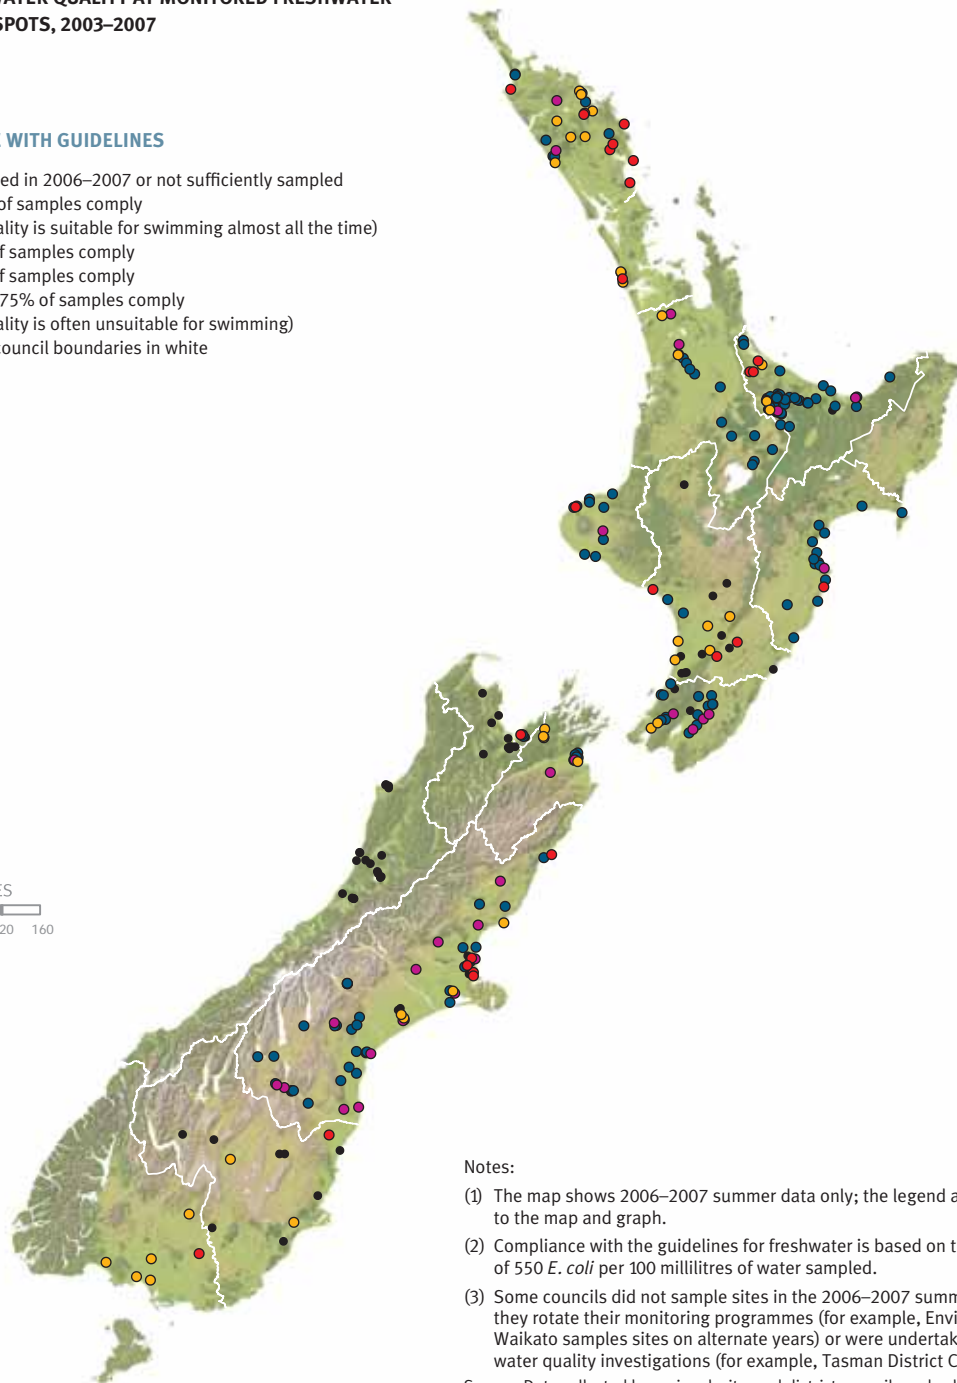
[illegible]ATER QUALITY AT MONITORED FRESHWATER
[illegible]SPOTS, 2003–2007

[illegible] WITH GUIDELINES
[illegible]ed in 2006–2007 or not sufficiently sampled
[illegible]of samples comply
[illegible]ality is suitable for swimming almost all the time)
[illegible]f samples comply
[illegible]f samples comply
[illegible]75% of samples comply
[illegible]ality is often unsuitable for swimming)
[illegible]ouncil boundaries in white

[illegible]ES
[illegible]20 160

Notes:

(1) The map shows 2006–2007 summer data only; the legend a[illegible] to the map and graph.

(2) Compliance with the guidelines for freshwater is based on t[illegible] of 550 *E. coli* per 100 millilitres of water sampled.

(3) Some councils did not sample sites in the 2006–2007 summ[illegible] they rotate their monitoring programmes (for example, Envi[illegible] Waikato samples sites on alternate years) or were undertak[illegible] water quality investigations (for example, Tasman District C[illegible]